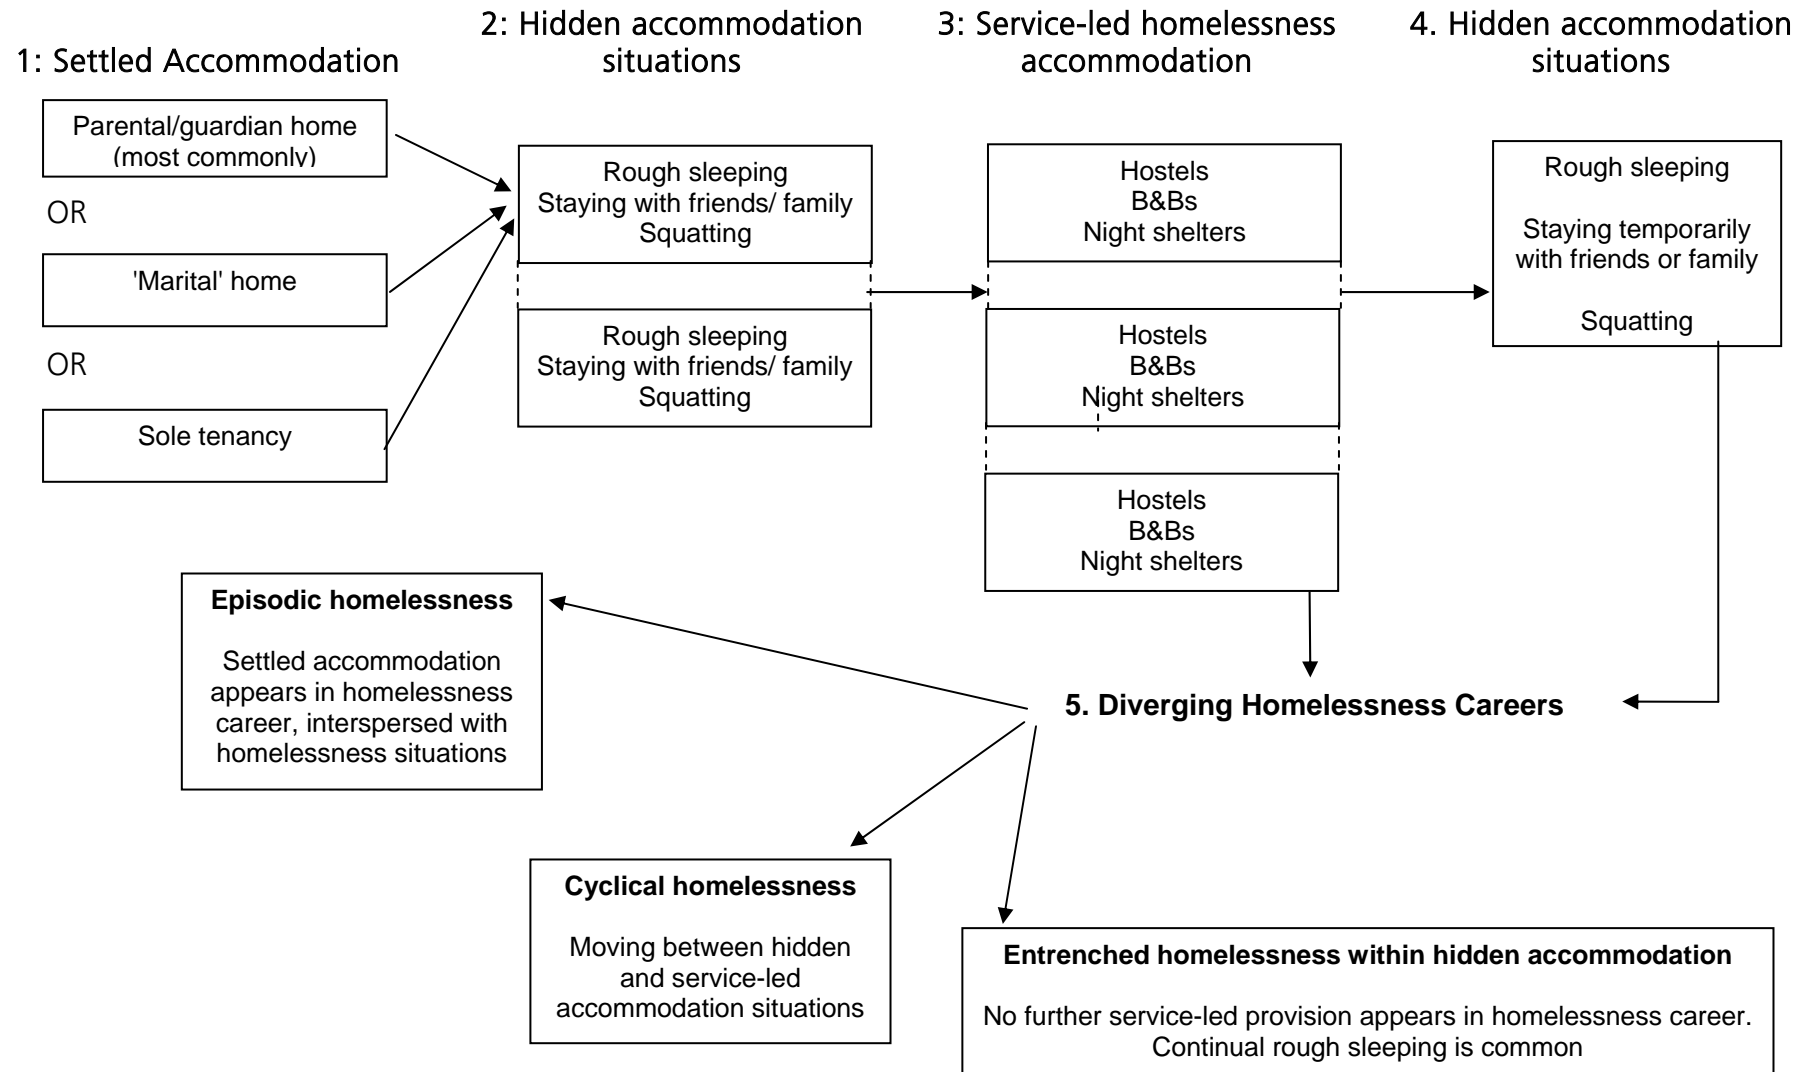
1: Settled Accommodation

2: Hidden accommodation situations

3: Service-led homelessness accommodation

4. Hidden accommodation situations

Parental/guardian home (most commonly)

OR

'Marital' home

OR

Sole tenancy

Rough sleeping
Staying with friends/ family
Squatting

Rough sleeping
Staying with friends/ family
Squatting

Hostels
B&Bs
Night shelters

Hostels
B&Bs
Night shelters

Hostels
B&Bs
Night shelters

Rough sleeping

Staying temporarily with friends or family

Squatting

**Episodic homelessness**

Settled accommodation appears in homelessness career, interspersed with homelessness situations

**5. Diverging Homelessness Careers**

**Cyclical homelessness**

Moving between hidden and service-led accommodation situations

**Entrenched homelessness within hidden accommodation**

No further service-led provision appears in homelessness career. Continual rough sleeping is common